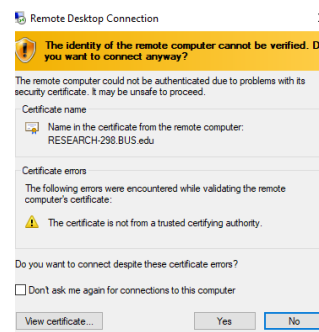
Remote Desktop Connection

The identity of the remote computer cannot be verified. Do you want to connect anyway?

The remote computer could not be authenticated due to problems with its security certificate. It may be unsafe to proceed.

Certificate name

Name in the certificate from the remote computer:
RESEARCH-298.BUS.edu

Certificate errors

The following errors were encountered while validating the remote computer's certificate:

The certificate is not from a trusted certifying authority.

Do you want to connect despite these certificate errors?

Don't ask me again for connections to this computer

View certificate...

Yes

No